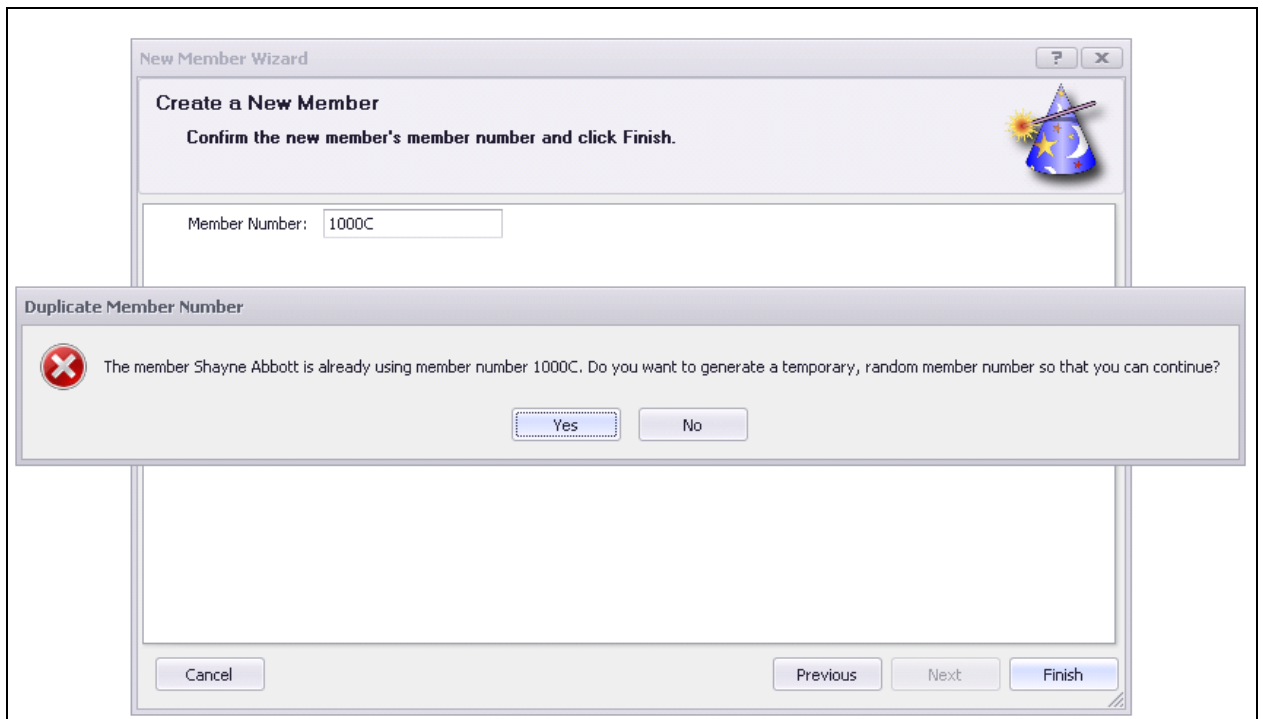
New Member Wizard

?

X

Create a New Member

Confirm the new member's member number and click Finish.

Member Number: 1000C

Duplicate Member Number

The member Shayne Abbott is already using member number 1000C. Do you want to generate a temporary, random member number so that you can continue?

Yes

No

Cancel

Previous

Next

Finish